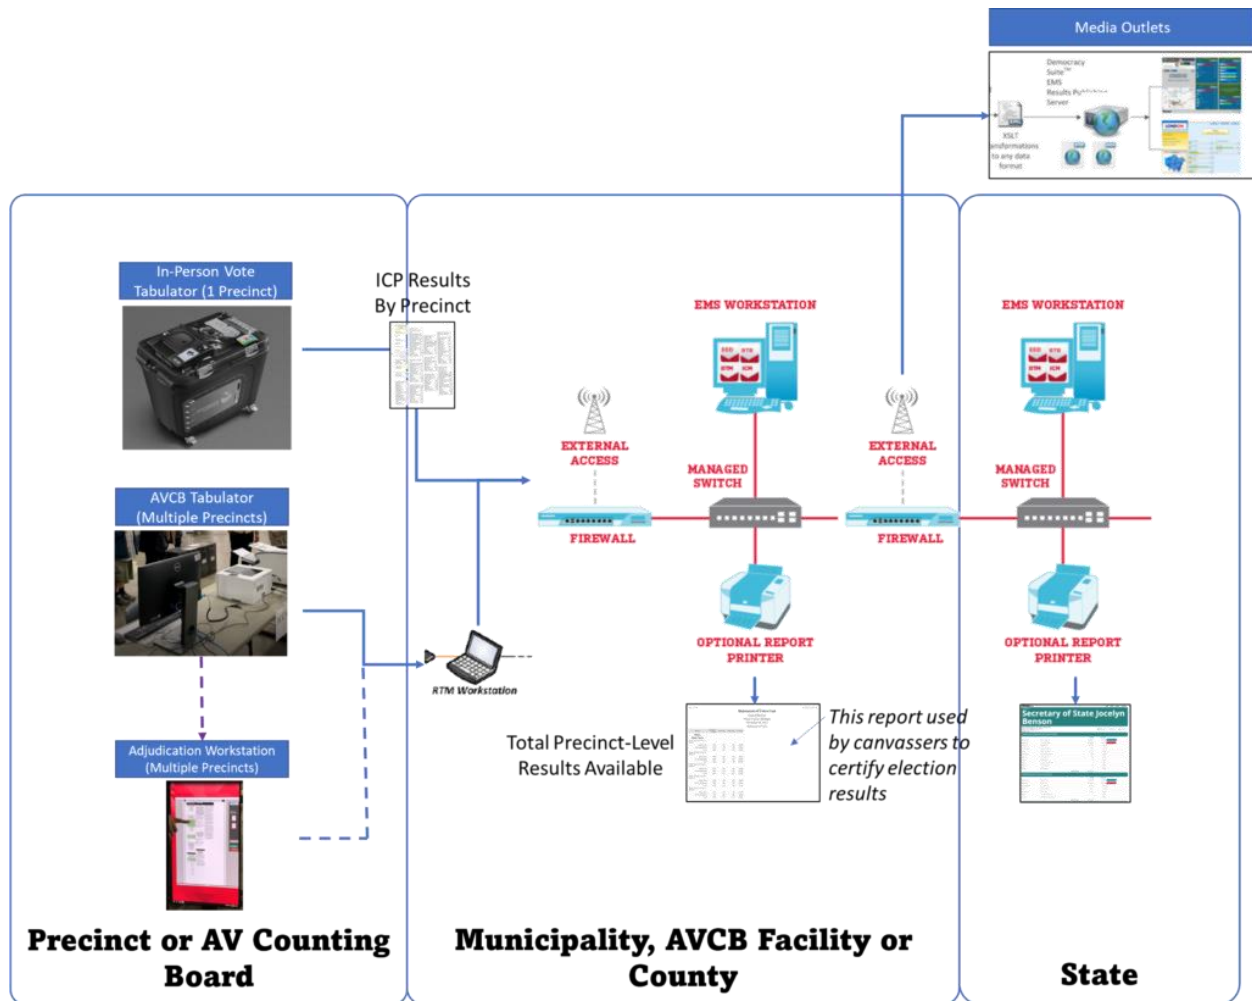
Media Outlets

Democracy Suite™ EMS Results Pu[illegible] Server

XSLT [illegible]nsformations to any data format

In-Person Vote Tabulator (1 Precinct)

ICP Results By Precinct

EMS WORKSTATION

EXTERNAL ACCESS

MANAGED SWITCH

FIREWALL

EXTERNAL ACCESS

EMS WORKSTATION

MANAGED SWITCH

FIREWALL

AVCB Tabulator (Multiple Precincts)

RTM Workstation

OPTIONAL REPORT PRINTER

OPTIONAL REPORT PRINTER

Adjudication Workstation (Multiple Precincts)

Total Precinct-Level Results Available

This report used by canvassers to certify election results

Secretary of State Jocelyn Benson

Precinct or AV Counting Board

Municipality, AVCB Facility or County

State